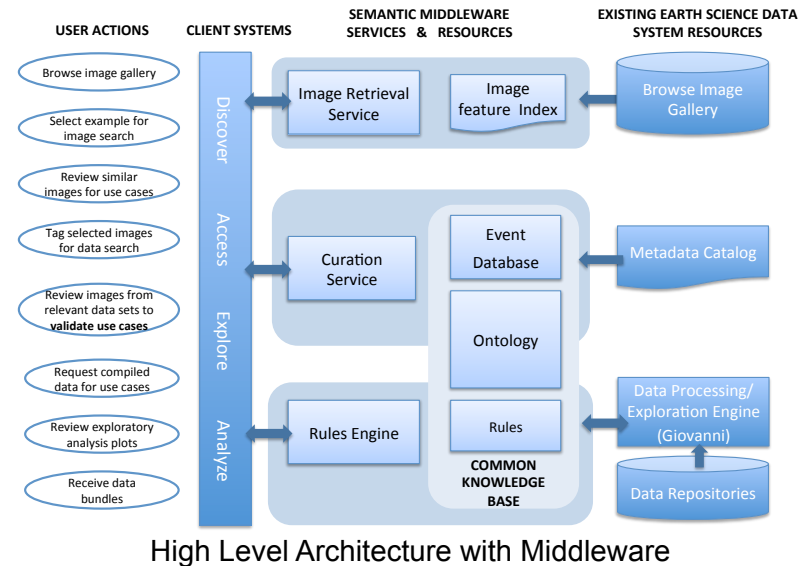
USER ACTIONS

CLIENT SYSTEMS

SEMANTIC MIDDLEWARE SERVICES & RESOURCES

EXISTING EARTH SCIENCE DATA SYSTEM RESOURCES

Browse image gallery

Select example for image search

Review similar images for use cases

Tag selected images for data search

Review images from relevant data sets to **validate use cases**

Request compiled data for use cases

Review exploratory analysis plots

Receive data bundles

Discover

Access

Explore

Analyze

Image Retrieval Service

Image feature Index

Browse Image Gallery

Curation Service

Event Database

Metadata Catalog

Ontology

Rules Engine

Rules

COMMON KNOWLEDGE BASE

Data Processing/ Exploration Engine (Giovanni)

Data Repositories

High Level Architecture with Middleware